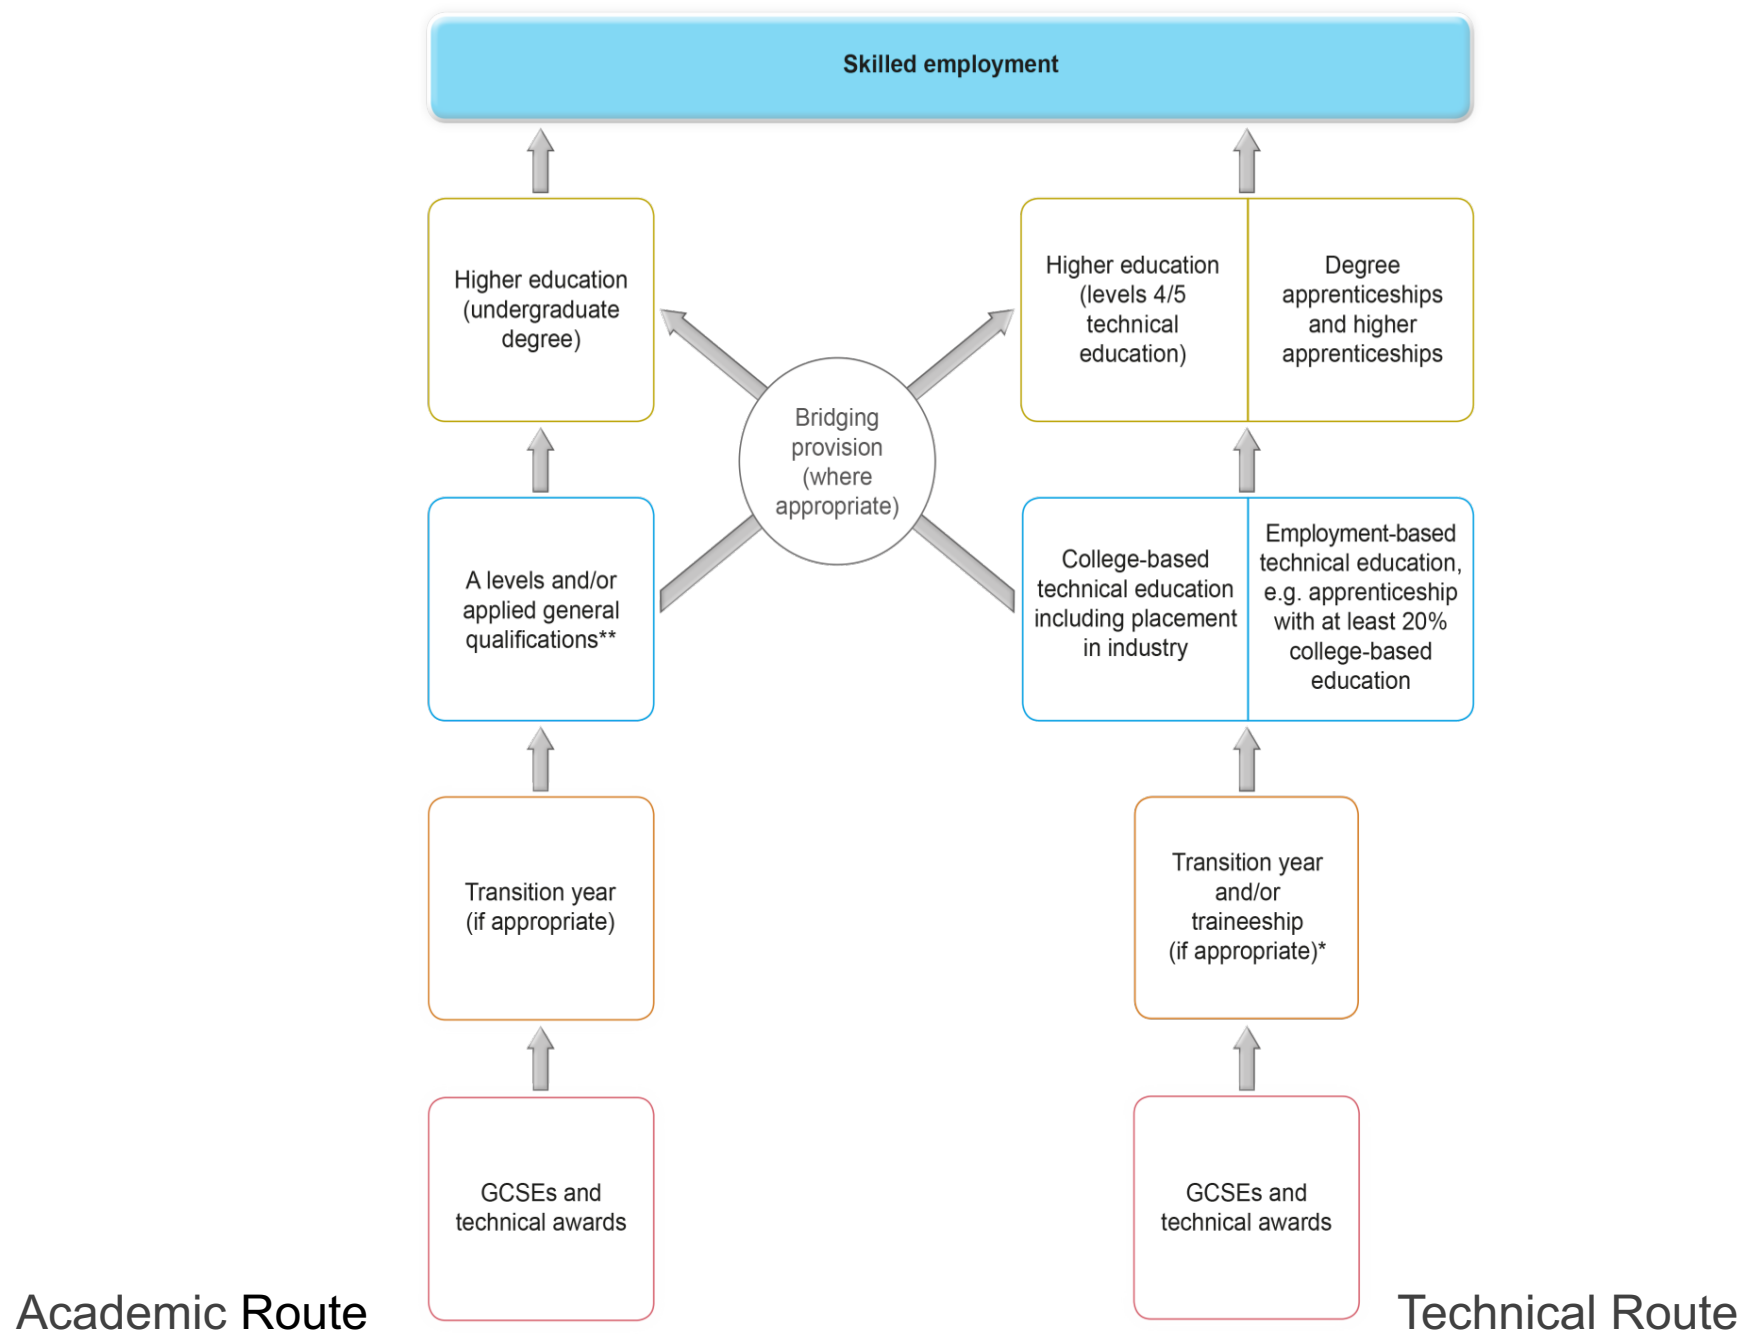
Skilled employment

Higher education (undergraduate degree)

Bridging provision (where appropriate)

Higher education (levels 4/5 technical education)

Degree apprenticeships and higher apprenticeships

A levels and/or applied general qualifications**

College-based technical education including placement in industry

Employment-based technical education, e.g. apprenticeship with at least 20% college-based education

Transition year (if appropriate)

Transition year and/or traineeship (if appropriate)*

GCSEs and technical awards

GCSEs and technical awards

Academic Route

Technical Route